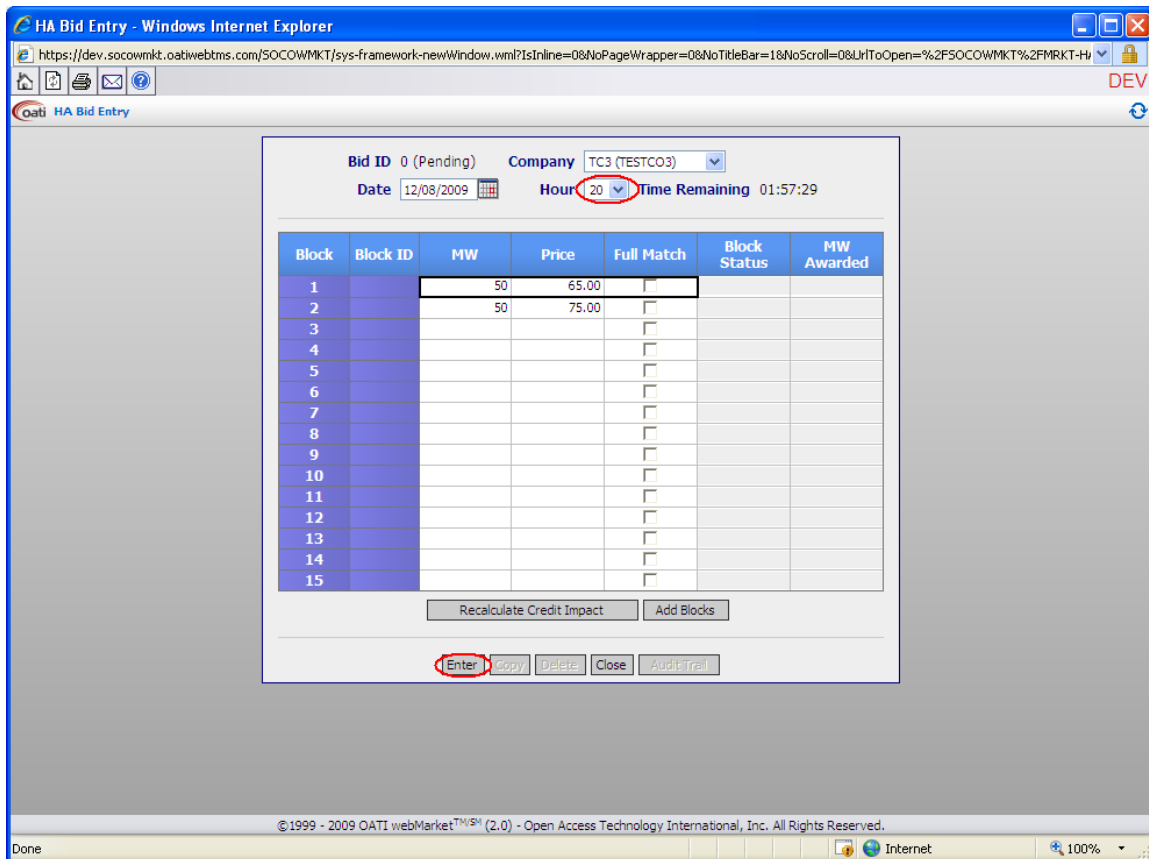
HA Bid Entry - Windows Internet Explorer

https://dev.socowmkt.oatiwebtms.com/SOCOWMKT/sys-framework-newWindow.wml?IsInline=0&NoPageWrapper=0&NoTitleBar=1&NoScroll=0&UrlToOpen=%2FSOCOWMKT%2FMRKT-H/

DEV

oati HA Bid Entry

Bid ID 0 (Pending) Company TC3 (TESTCO3)

Date 12/08/2009 Hour 20 Time Remaining 01:57:29

| Block | Block ID | MW | Price | Full Match | Block Status | MW Awarded |
|---|---|---|---|---|---|---|
| 1 | | 50 | 65.00 | | | |
| 2 | | 50 | 75.00 | | | |
| 3 | | | | | | |
| 4 | | | | | | |
| 5 | | | | | | |
| 6 | | | | | | |
| 7 | | | | | | |
| 8 | | | | | | |
| 9 | | | | | | |
| 10 | | | | | | |
| 11 | | | | | | |
| 12 | | | | | | |
| 13 | | | | | | |
| 14 | | | | | | |
| 15 | | | | | | |

Recalculate Credit Impact Add Blocks

Enter Copy Delete Close Audit Trail

©1999 - 2009 OATI webMarket$^{TM/SM}$ (2.0) - Open Access Technology International, Inc. All Rights Reserved.

Done Internet 100%